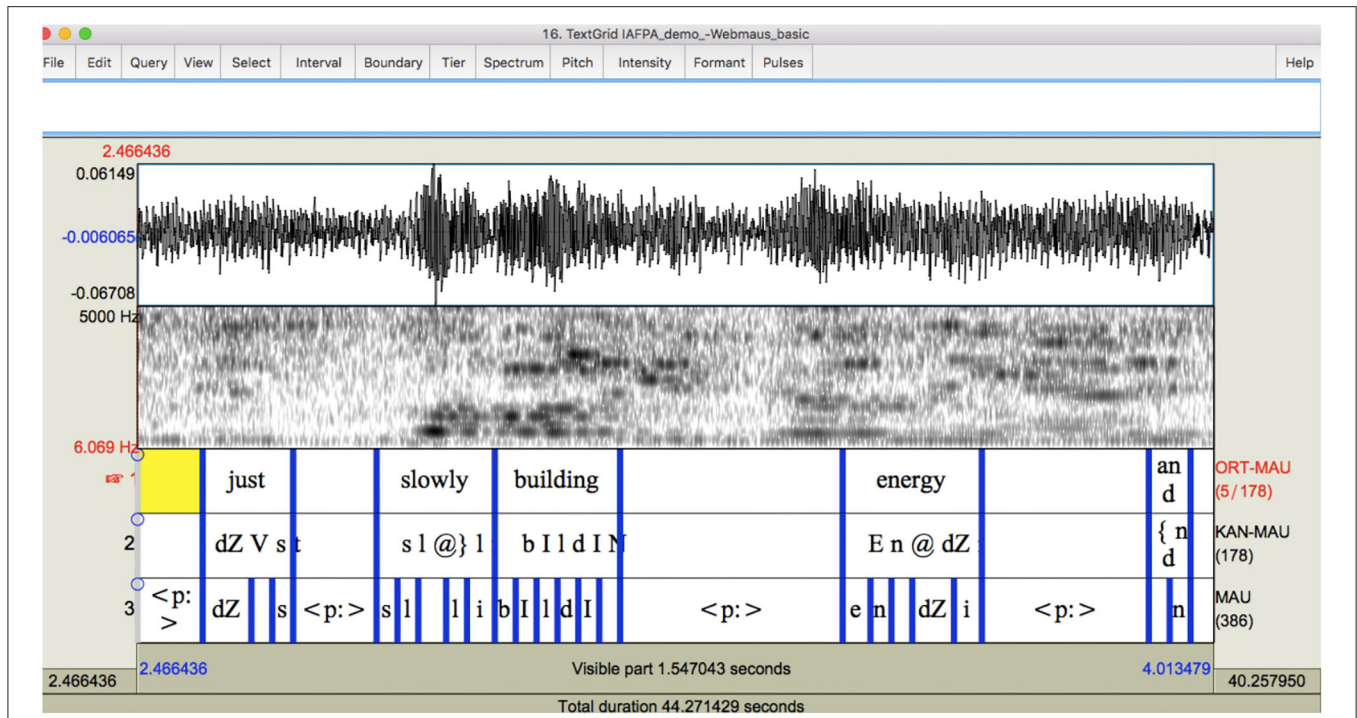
16. TextGrid IAFPA_demo_-Webmaus_basic

File Edit Query View Select Interval Boundary Tier Spectrum Pitch Intensity Formant Pulses Help

2.466436
0.06149
-0.006065
-0.06708
5000 Hz
6.069 Hz

1 just slowly building energy an d ORT-MAU (5/178)
2 dZ V s t s l @} l b I l d I N E n @ dZ { n d KAN-MAU (178)
3 <p: > dZ s <p:> s l l i b I l d I <p:> e n dZ i <p:> n MAU (386)

2.466436 2.466436 Visible part 1.547043 seconds 4.013479 40.257950
Total duration 44.271429 seconds